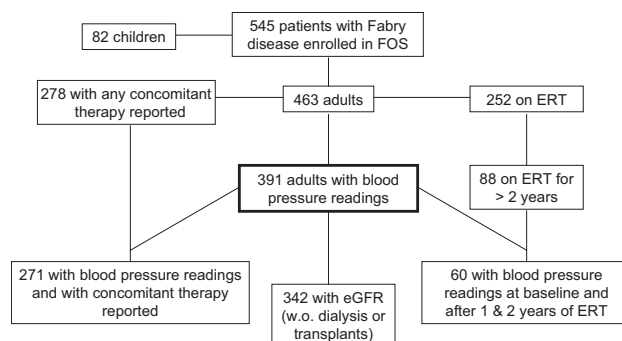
545 patients with Fabry disease enrolled in FOS

82 children

463 adults

278 with any concomitant therapy reported

252 on ERT

391 adults with blood pressure readings

88 on ERT for > 2 years

271 with blood pressure readings and with concomitant therapy reported

342 with eGFR (w.o. dialysis or transplants)

60 with blood pressure readings at baseline and after 1 & 2 years of ERT